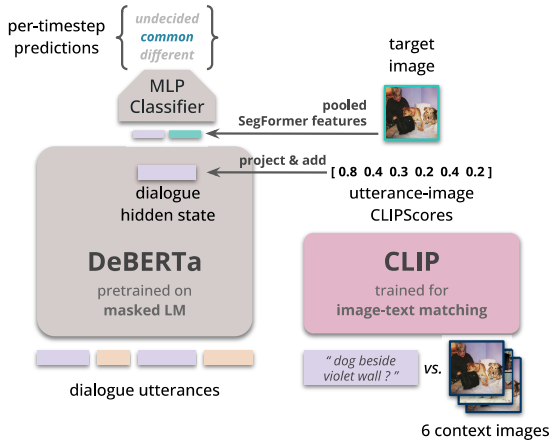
per-timestep predictions

undecided
common
different

MLP Classifier

target image

pooled SegFormer features

project & add

[ 0.8 0.4 0.3 0.2 0.4 0.2 ]

dialogue hidden state

utterance-image CLIPScores

DeBERTa

pretrained on masked LM

CLIP

trained for image-text matching

" dog beside violet wall ? "

vs.

dialogue utterances

6 context images